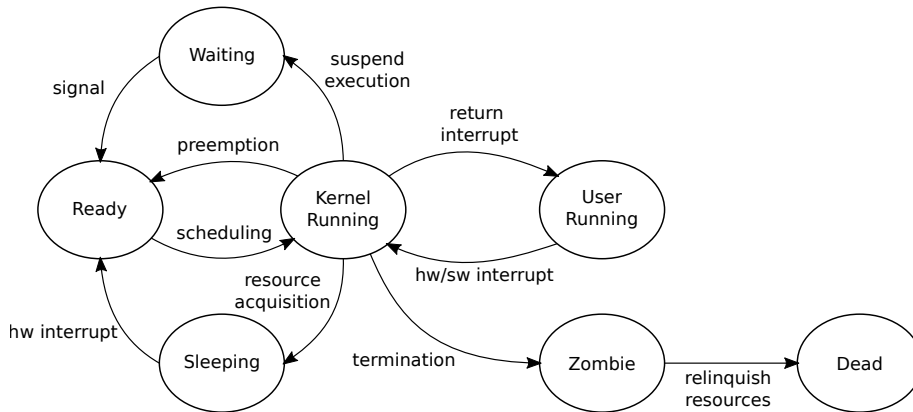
Waiting

suspend execution

signal

return interrupt

preemption

Ready

Kernel Running

User Running

scheduling

hw/sw interrupt

resource acquisition

hw interrupt

Sleeping

termination

Zombie

Dead

relinquish resources